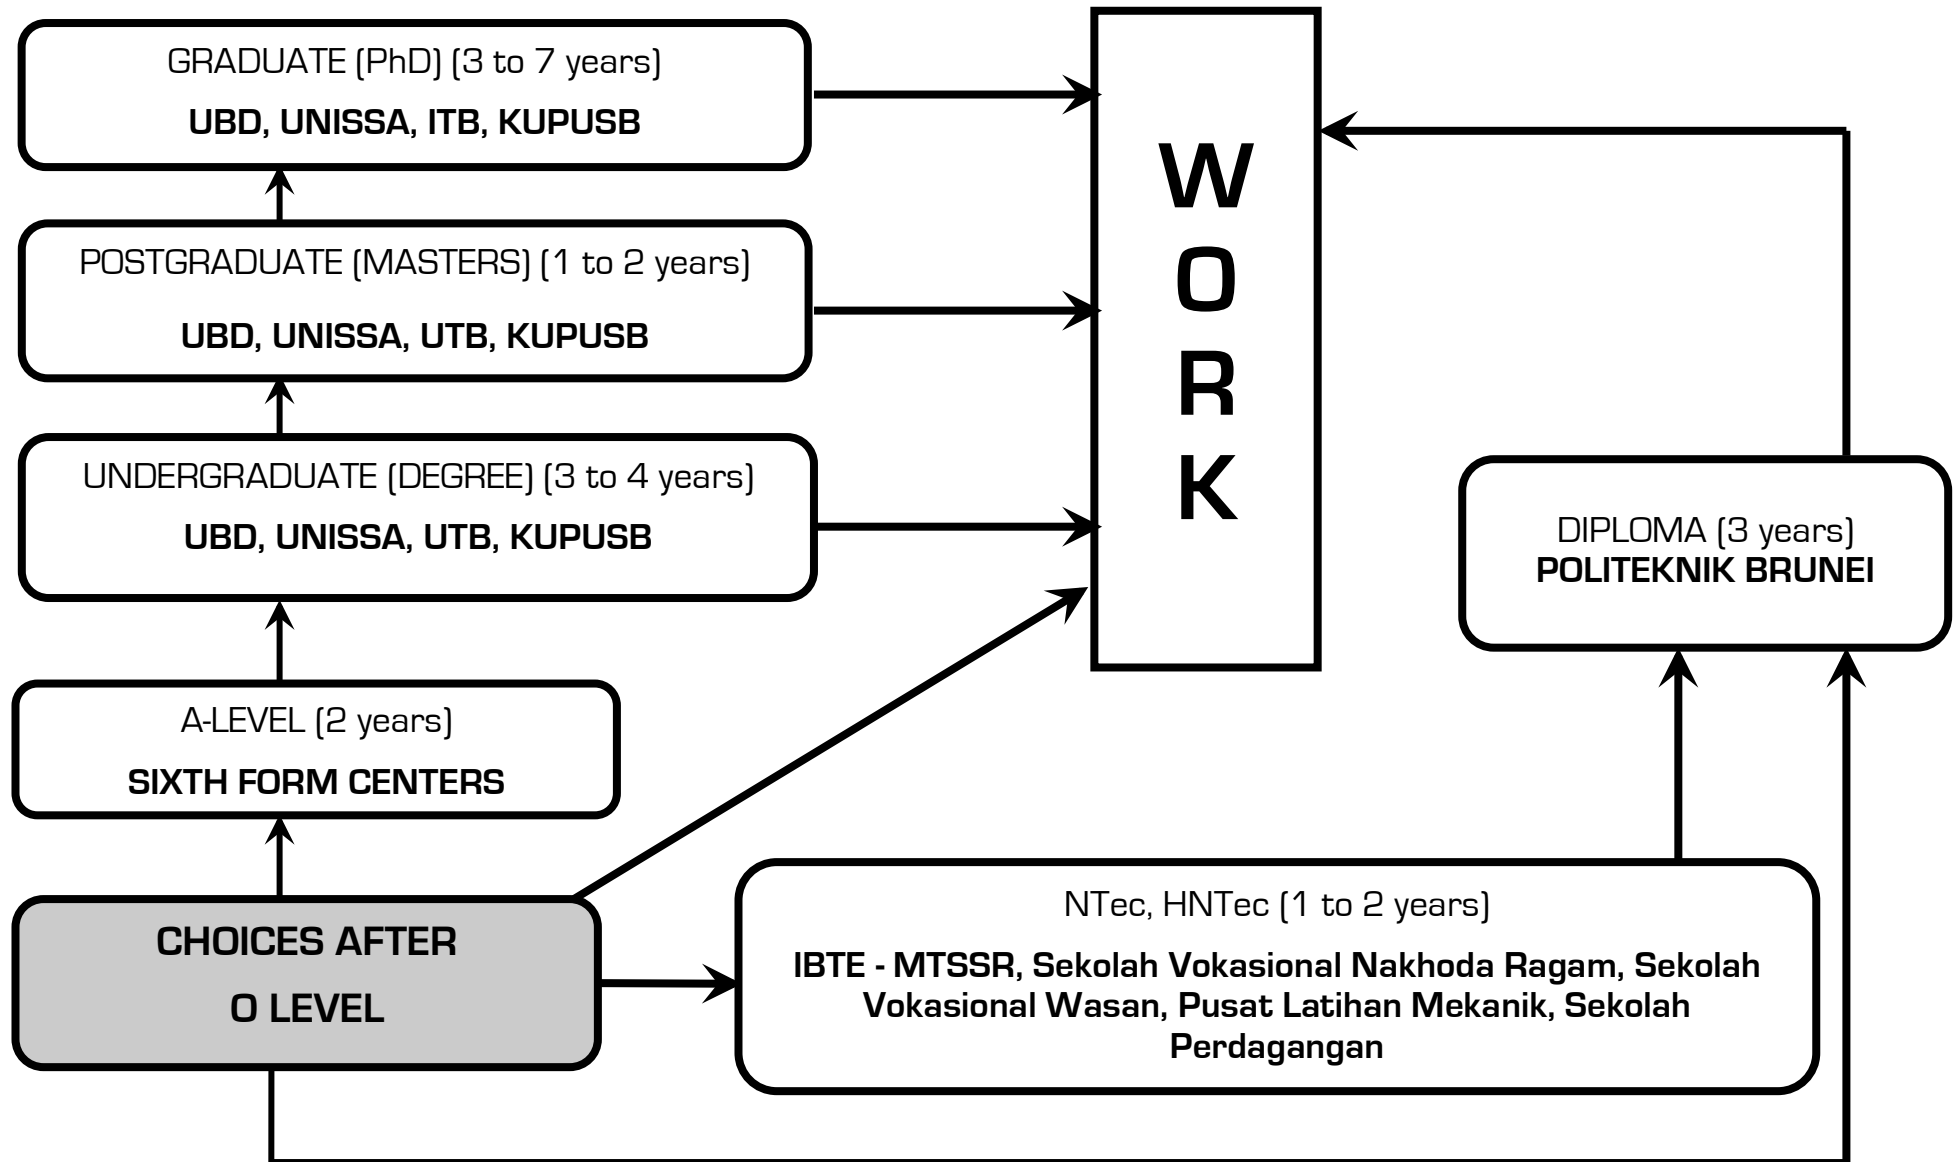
GRADUATE (PhD) (3 to 7 years)
UBD, UNISSA, ITB, KUPUSB

POSTGRADUATE (MASTERS) (1 to 2 years)
UBD, UNISSA, UTB, KUPUSB

UNDERGRADUATE (DEGREE) (3 to 4 years)
UBD, UNISSA, UTB, KUPUSB

A-LEVEL (2 years)
SIXTH FORM CENTERS

CHOICES AFTER
O LEVEL

WORK

DIPLOMA (3 years)
POLITEKNIK BRUNEI

NTec, HNTec (1 to 2 years)
IBTE - MTSSR, Sekolah Vokasional Nakhoda Ragam, Sekolah Vokasional Wasan, Pusat Latihan Mekanik, Sekolah Perdagangan